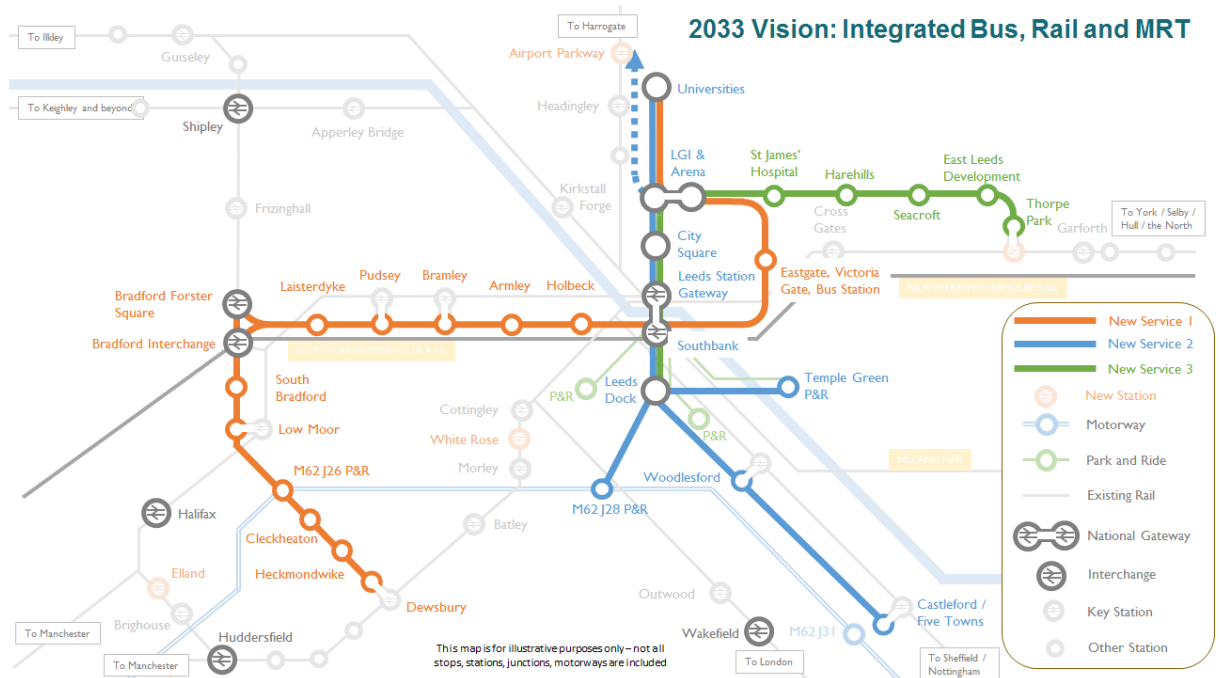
2033 Vision: Integrated Bus, Rail and MRT

To Ilkley
Guiseley
To Harrogate
Airport Parkway
Universities
To Keighley and beyond
Shipley
Apperley Bridge
Headingley
Frizinghall
Kirkstall Forge
LGI & Arena
St James' Hospital
Harehills
East Leeds Development
Cross Gates
Seacroft
Thorpe Park
Garforth
To York / Selby / Hull / the North
City Square
Leeds Station Gateway
Eastgate, Victoria Gate, Bus Station
NORTHERN POWERHOUSE RAIL
Bradford Forster Square
Laisterdyke
Pudsey
Bramley
Armley
Holbeck
Bradford Interchange
NORTHERN POWERHOUSE RAIL
Southbank
South Bradford
P&R
Leeds Dock
Temple Green P&R
Cottingley
Low Moor
White Rose
P&R
Morley
HS2 AND NPR
M62 J26 P&R
Woodlesford
Halifax
Batley
M62 J28 P&R
Cleckheaton
Heckmondwike
Elland
Dewsbury
Outwood
Brighouse
Castleford / Five Towns
To Manchester
Huddersfield
Wakefield
M62 J31
To Manchester
This map is for illustrative purposes only – not all stops, stations, junctions, motorways are included
To London
To Sheffield / Nottingham

New Service 1
New Service 2
New Service 3
New Station
Motorway
Park and Ride
Existing Rail
National Gateway
Interchange
Key Station
Other Station